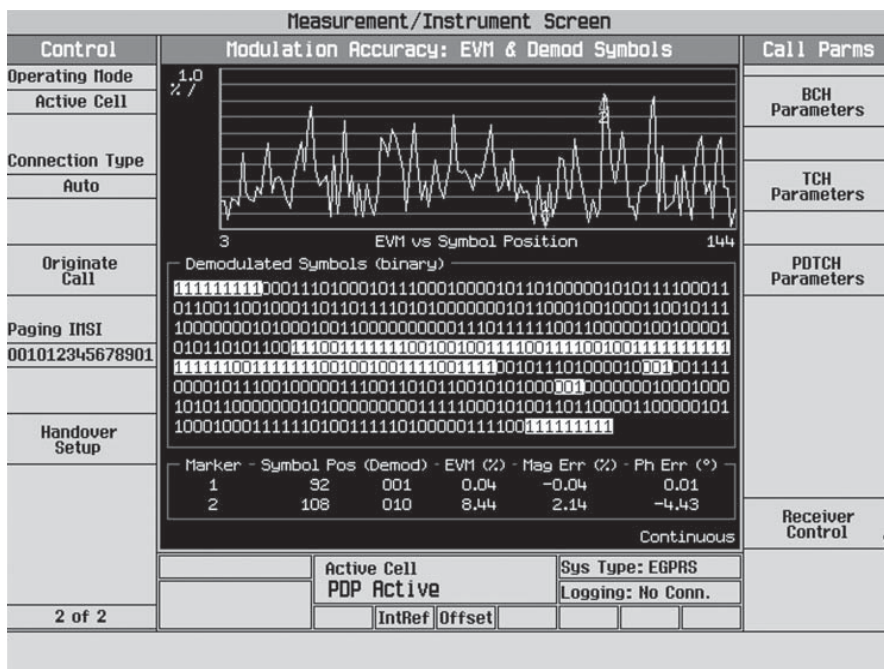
Measurement/Instrument Screen

Control

Operating Mode

Active Cell

Connection Type

Auto

Originate Call

Paging IMSI

001012345678901

Handover Setup

2 of 2

Modulation Accuracy: EVM & Demod Symbols

1.0 %/

1

2

3

EVM vs Symbol Position

144

Demodulated Symbols (binary)

111111111000111010001011100010000101101000001010111100011
011001100100011011011110101000000010110001001000110010111
100000001010001001100000000001110111111001100000100100001
010110101100111001111111001001001111001111001001111111111
111111001111111001001001111001111001011101000010001001111
000010111001000001110011010110010101000001000000000100010000
101011000000010100000000011111000101001101100001100000101
100010001111110100111110100000111100111111111

Marker - Symbol Pos (Demod) - EVM (%) - Mag Err (%) - Ph Err (°)

| Marker | Symbol Pos | (Demod) | EVM (%) | Mag Err (%) | Ph Err (°) |
|---|---|---|---|---|---|
| 1 | 92 | 001 | 0.04 | −0.04 | 0.01 |
| 2 | 108 | 010 | 8.44 | 2.14 | −4.43 |

Continuous

Active Cell

PDP Active

IntRef

Offset

Sys Type: EGPRS

Logging: No Conn.

Call Parms

BCH Parameters

TCH Parameters

PDTCH Parameters

Receiver Control